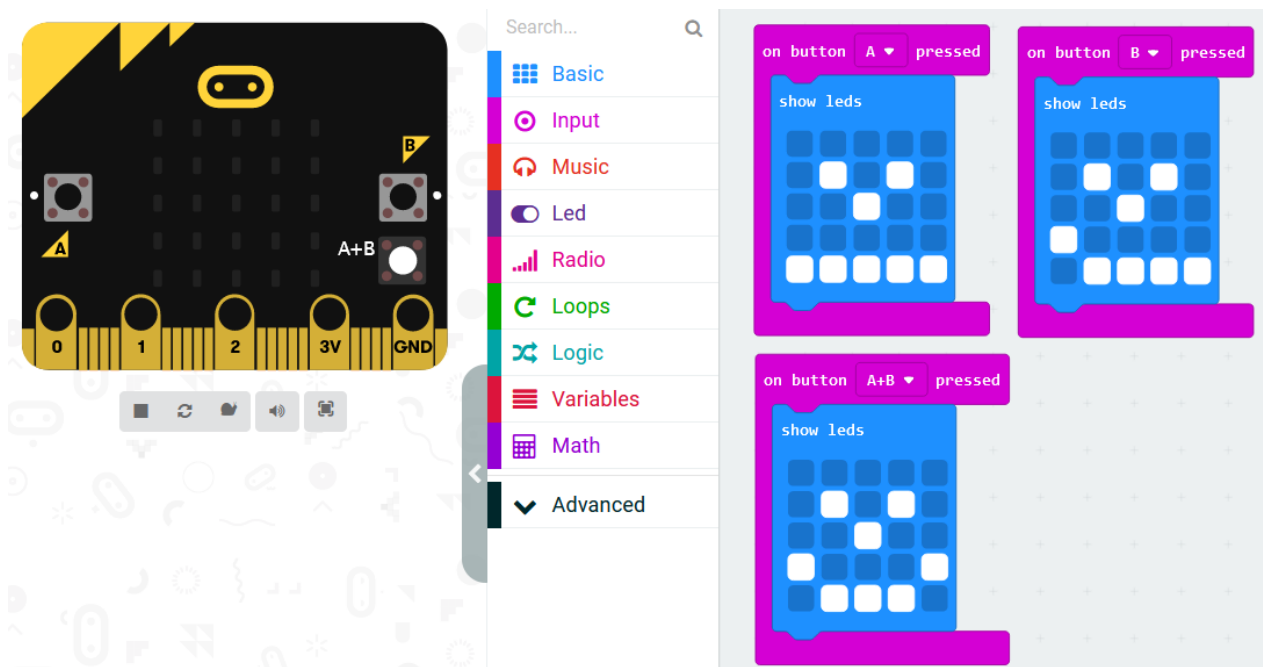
B

A

A+B

0 1 2 3V GND

Search...

Basic

Input

Music

Led

Radio

Loops

Logic

Variables

Math

Advanced

on button A pressed

show leds

on button B pressed

show leds

on button A+B pressed

show leds